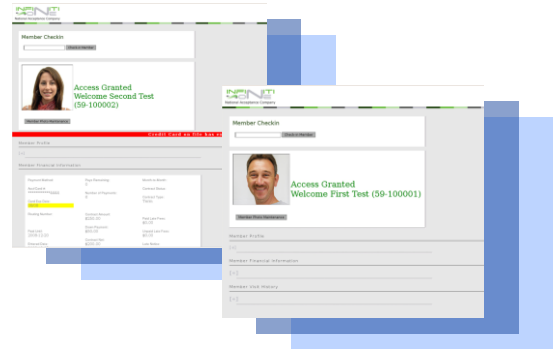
INFINITI
National Acceptance Company

Member Checkin

Check In Member

Access Granted
Welcome Second Test
(59-100002)

Member Photo Maintenance

Credit Card on file has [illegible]

Member Profile

Member Financial Information

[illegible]

INFINITI
National Acceptance Company

Member Checkin

Check In Member

Access Granted
Welcome First Test (59-100001)

Member Photo Maintenance

Member Profile

[+/-]

Member Financial Information

[+/-]

Member Visit History

[+/-]